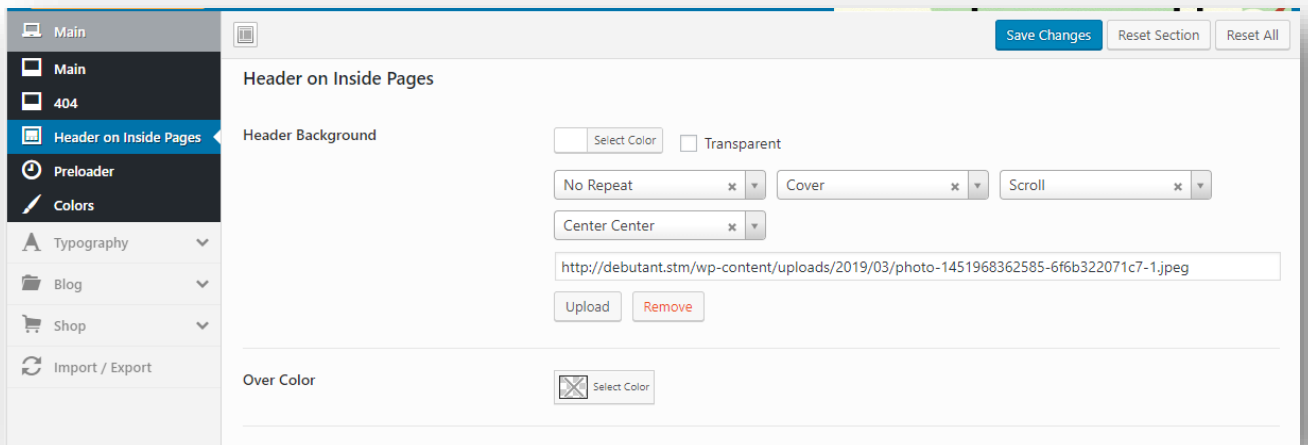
Main
Main
404
Header on Inside Pages
Preloader
Colors
Typography
Blog
Shop
Import / Export

Save Changes
Reset Section
Reset All

Header on Inside Pages

Header Background
Select Color
Transparent
No Repeat
Cover
Scroll
Center Center
http://debutant.stm/wp-content/uploads/2019/03/photo-1451968362585-6f6b322071c7-1.jpeg
Upload
Remove

Over Color
Select Color